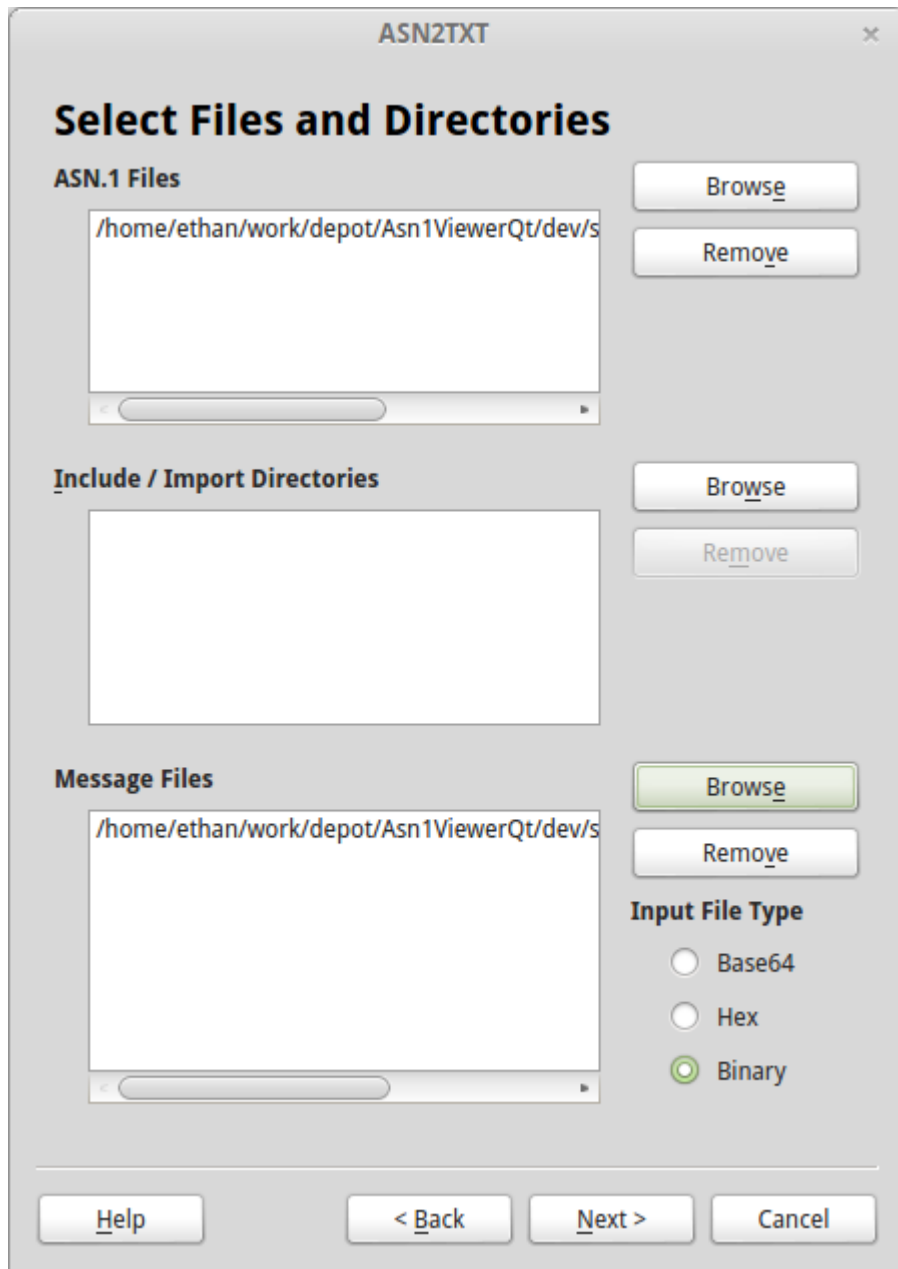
ASN2TXT

×

Select Files and Directories

ASN.1 Files

/home/ethan/work/depot/Asn1ViewerQt/dev/s

Browse

Remove

Include / Import Directories

Browse

Remove

Message Files

/home/ethan/work/depot/Asn1ViewerQt/dev/s

Browse

Remove

Input File Type

Base64

Hex

Binary

Help

< Back

Next >

Cancel